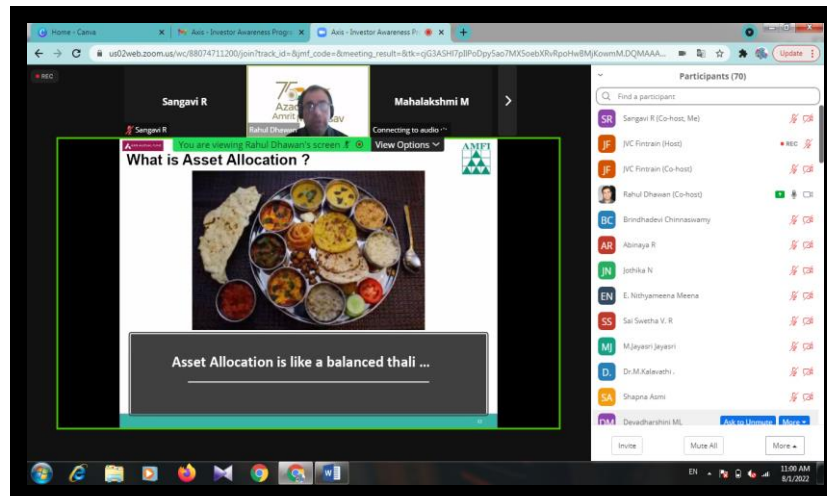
Home - Canva
Axis - Investor Awareness Progr
Axis - Investor Awareness Pr
us02web.zoom.us/wc/88074711200/join?track_id=&jmf_code=&meeting_result=&tk=cjG3ASHI7pIlPoDpy5ao7MX5oebXRvRpoHw8MjKowmM.DQMAAA...
Update

REC
Sangavi R
Azadi Amrit Mahotsav
Mahalakshmi M
Sangavi R
Rahul Dhawan
Connecting to audio
You are viewing Rahul Dhawan's screen
View Options

What is Asset Allocation ?
AMFI
Asset Allocation is like a balanced thali ...

Participants (70)
Find a participant
SR Sangavi R (Co-host, Me)
JF JVC Fintrain (Host)
REC
JF JVC Fintrain (Co-host)
Rahul Dhawan (Co-host)
BC Brindhadevi Chinnaswamy
AR Abinaya R
JN Jothika N
EN E. Nithyameena Meena
SS Sai Swetha V. R
MJ M.Jayasri Jayasri
D. Dr.M.Kalavathi .
SA Shapna Asmi
DM Devadharshini ML
Ask to Unmute
More
Invite
Mute All
More

EN
11:00 AM
8/1/2022